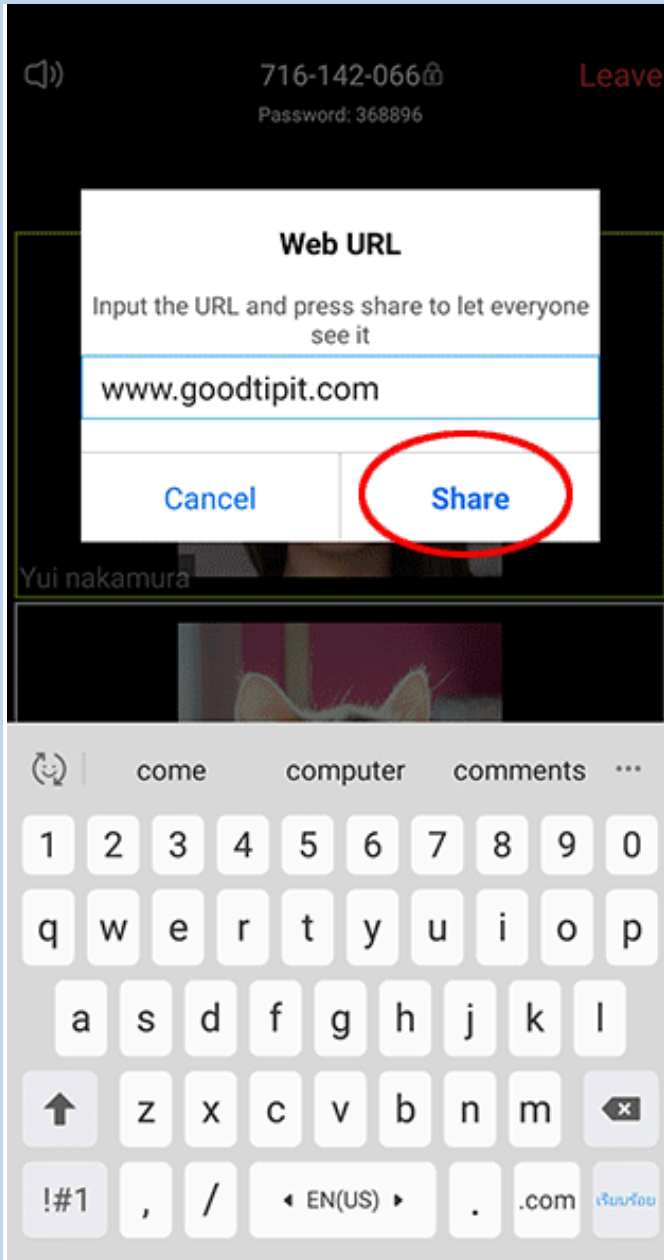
716-142-066

Leave

Password: 368896

Web URL

Input the URL and press share to let everyone see it

www.goodtipit.com

Cancel

Share

Yui nakamura

come computer comments ···

1 2 3 4 5 6 7 8 9 0

q w e r t y u i o p

a s d f g h j k l

z x c v b n m

!#1 , / ◂ EN(US) ▸ . .com เรียบร้อย